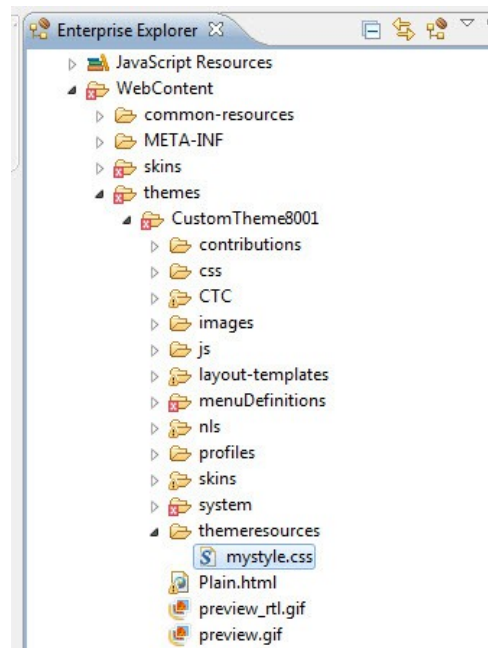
Enterprise Explorer

JavaScript Resources
WebContent
common-resources
META-INF
skins
themes
CustomTheme8001
contributions
css
CTC
images
js
layout-templates
menuDefinitions
nls
profiles
skins
system
themeresources
mystyle.css
Plain.html
preview_rtl.gif
preview.gif